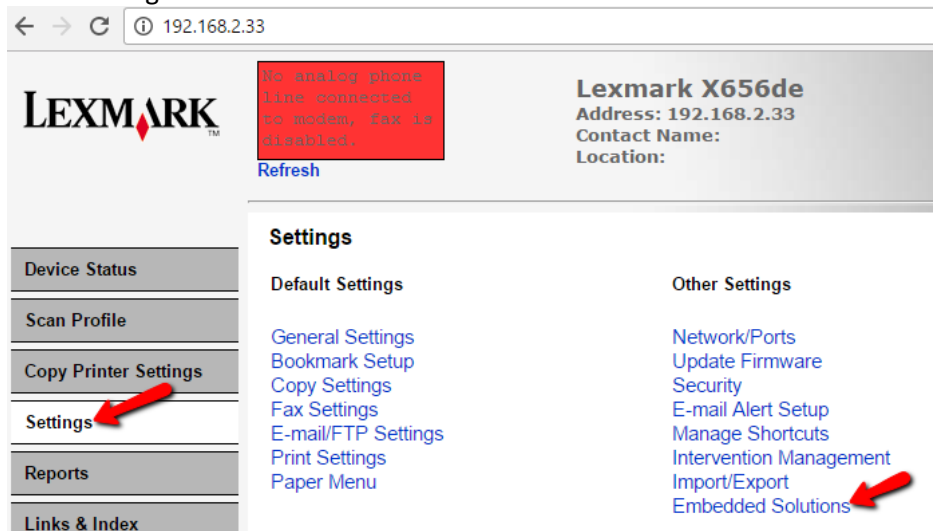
192.168.2.33

LEXMARK

No analog phone line connected to modem, fax is disabled.

Refresh

Lexmark X656de
Address: 192.168.2.33
Contact Name:
Location:

Device Status
Scan Profile
Copy Printer Settings
Settings
Reports
Links & Index

Settings

Default Settings

General Settings
Bookmark Setup
Copy Settings
Fax Settings
E-mail/FTP Settings
Print Settings
Paper Menu

Other Settings

Network/Ports
Update Firmware
Security
E-mail Alert Setup
Manage Shortcuts
Intervention Management
Import/Export
Embedded Solutions